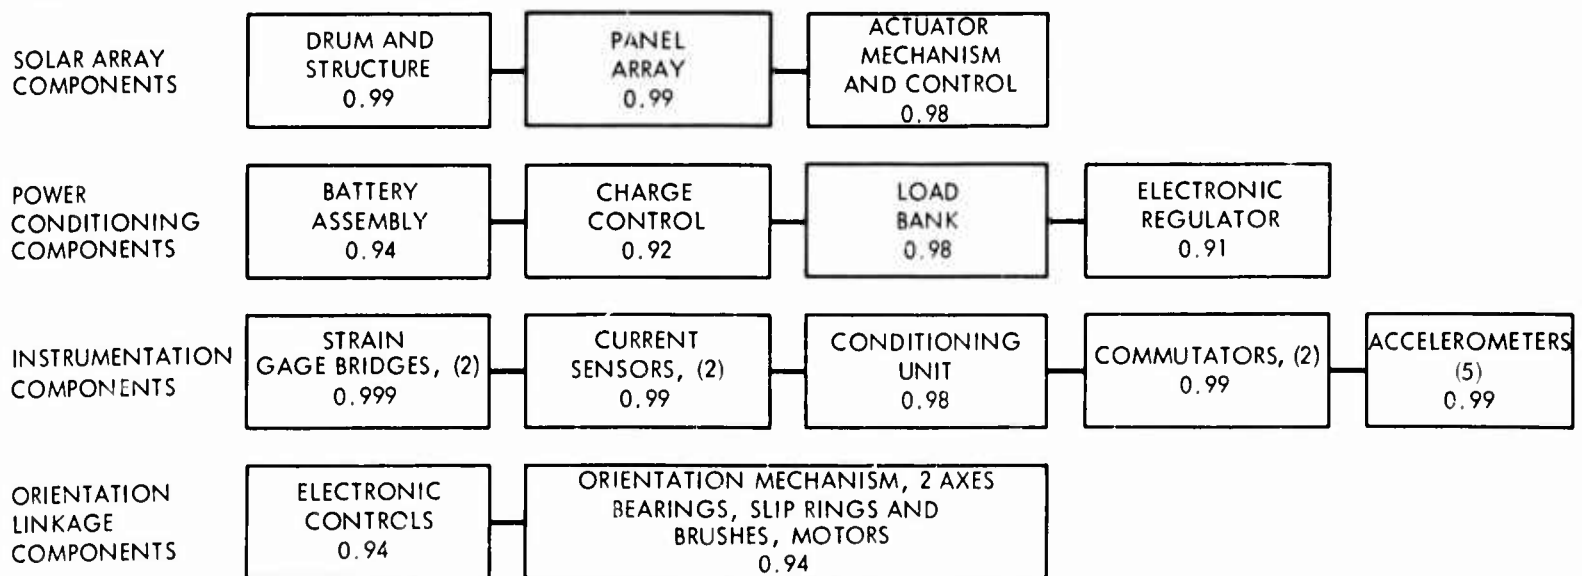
SOLAR ARRAY COMPONENTS

DRUM AND STRUCTURE 0.99

PANEL ARRAY 0.99

ACTUATOR MECHANISM AND CONTROL 0.98

POWER CONDITIONING COMPONENTS

BATTERY ASSEMBLY 0.94

CHARGE CONTROL 0.92

LOAD BANK 0.98

ELECTRONIC REGULATOR 0.91

INSTRUMENTATION COMPONENTS

STRAIN GAGE BRIDGES, (2) 0.999

CURRENT SENSORS, (2) 0.99

CONDITIONING UNIT 0.98

COMMUTATORS, (2) 0.99

ACCELEROMETERS (5) 0.99

ORIENTATION LINKAGE COMPONENTS

ELECTRONIC CONTROLS 0.94

ORIENTATION MECHANISM, 2 AXES BEARINGS, SLIP RINGS AND BRUSHES, MOTORS 0.94